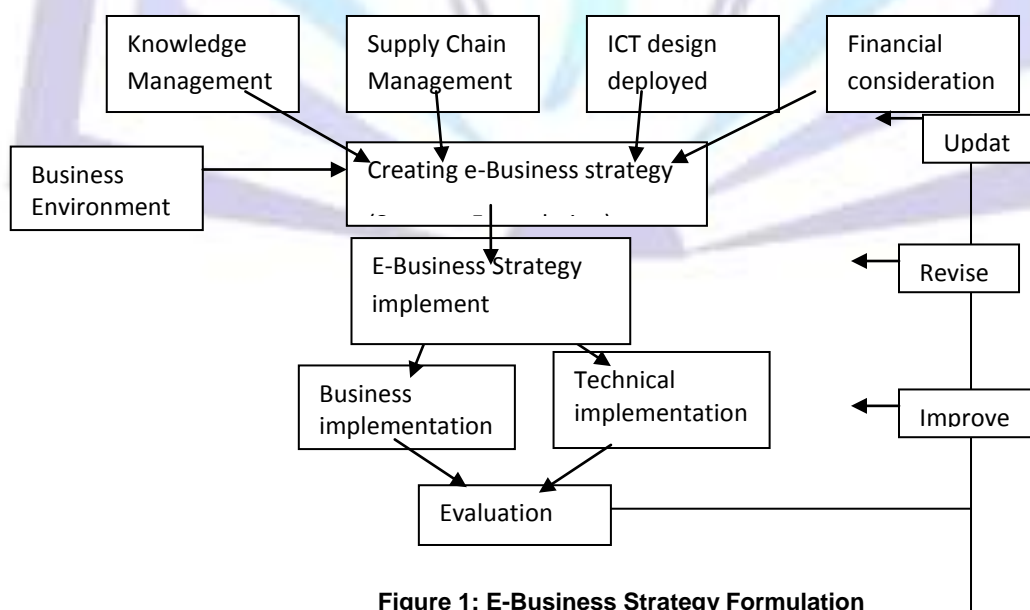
Knowledge Management

Supply Chain Management

ICT design deployed

Financial consideration

Business Environment

Creating e-Business strategy

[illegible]

Updat

E-Business Strategy implement

Revise

Business implementation

Technical implementation

Improve

Evaluation

**Figure 1: E-Business Strategy Formulation**